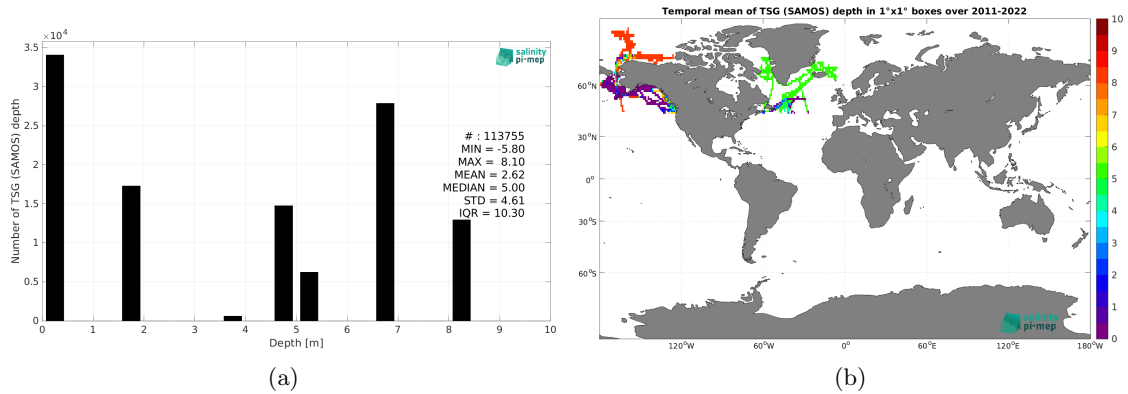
$\times 10^4$
3.5
3
2.5
2
1.5
1
0.5
0
Number of TSG (SAMOS) depth
0 1 2 3 4 5 6 7 8 9 10
Depth [m]
salinity pi-mep
# : 113755
MIN = -5.80
MAX = 8.10
MEAN = 2.62
MEDIAN = 5.00
STD = 4.61
IQR = 10.30

(a)

Temporal mean of TSG (SAMOS) depth in 1°x1° boxes over 2011-2022
60°N
30°N
0°
30°S
60°S
120°W 60°W 0° 60°E 120°E 180°W
0 1 2 3 4 5 6 7 8 9 10
salinity pi-mep

(b)